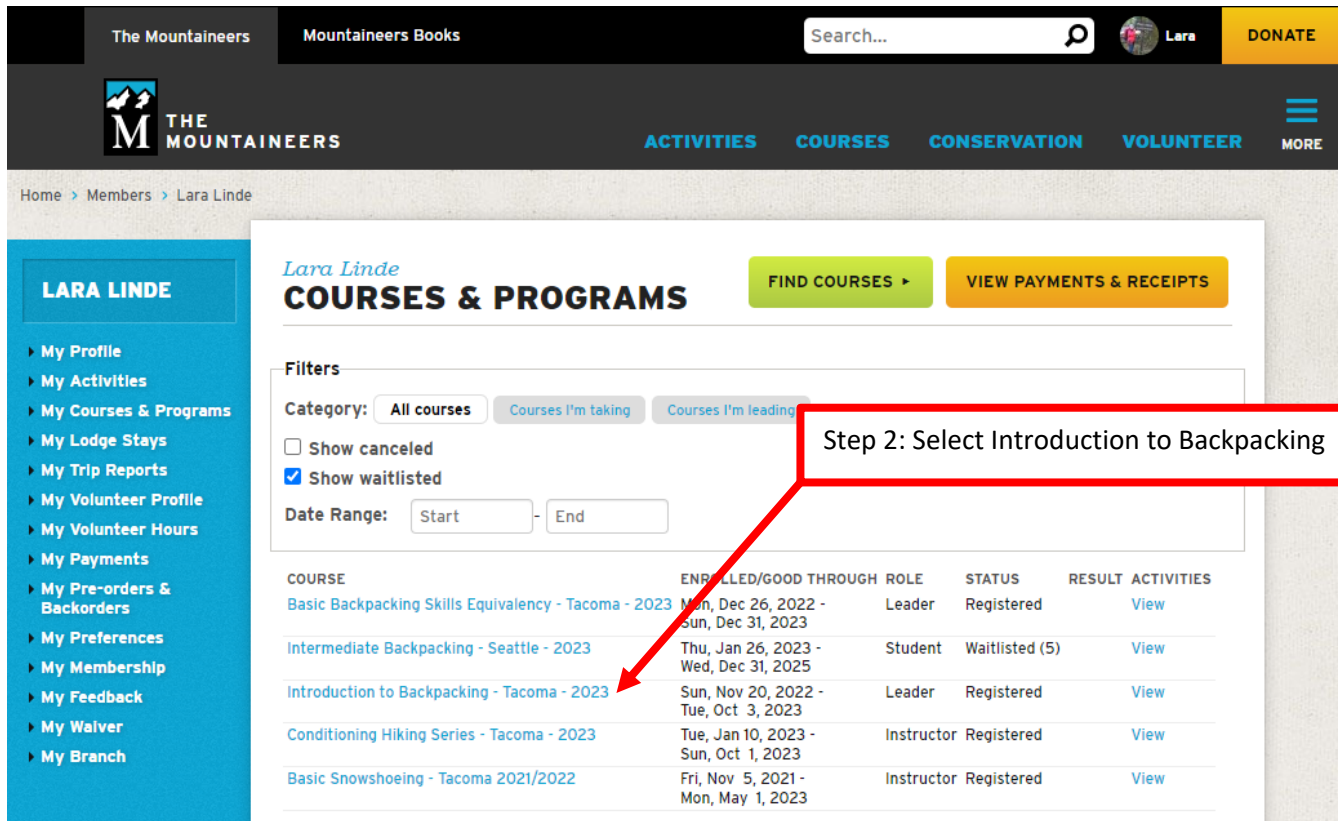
The Mountaineers  Mountaineers Books  Search...  Lara  DONATE

THE MOUNTAINEERS

ACTIVITIES  COURSES  CONSERVATION  VOLUNTEER  MORE

Home > Members > Lara Linde

LARA LINDE

My Profile
My Activities
My Courses & Programs
My Lodge Stays
My Trip Reports
My Volunteer Profile
My Volunteer Hours
My Payments
My Pre-orders & Backorders
My Preferences
My Membership
My Feedback
My Waiver
My Branch

Lara Linde
COURSES & PROGRAMS

FIND COURSES ▸  VIEW PAYMENTS & RECEIPTS

Filters
Category: All courses  Courses I'm taking  Courses I'm leading
Show canceled
Show waitlisted
Date Range: Start - End

Step 2: Select Introduction to Backpacking

| COURSE | ENROLLED/GOOD THROUGH | ROLE | STATUS | RESULT | ACTIVITIES |
|---|---|---|---|---|---|
| Basic Backpacking Skills Equivalency - Tacoma - 2023 | Mon, Dec 26, 2022 - Sun, Dec 31, 2023 | Leader | Registered | | View |
| Intermediate Backpacking - Seattle - 2023 | Thu, Jan 26, 2023 - Wed, Dec 31, 2025 | Student | Waitlisted (5) | | View |
| Introduction to Backpacking - Tacoma - 2023 | Sun, Nov 20, 2022 - Tue, Oct 3, 2023 | Leader | Registered | | View |
| Conditioning Hiking Series - Tacoma - 2023 | Tue, Jan 10, 2023 - Sun, Oct 1, 2023 | Instructor | Registered | | View |
| Basic Snowshoeing - Tacoma 2021/2022 | Fri, Nov 5, 2021 - Mon, May 1, 2023 | Instructor | Registered | | View |